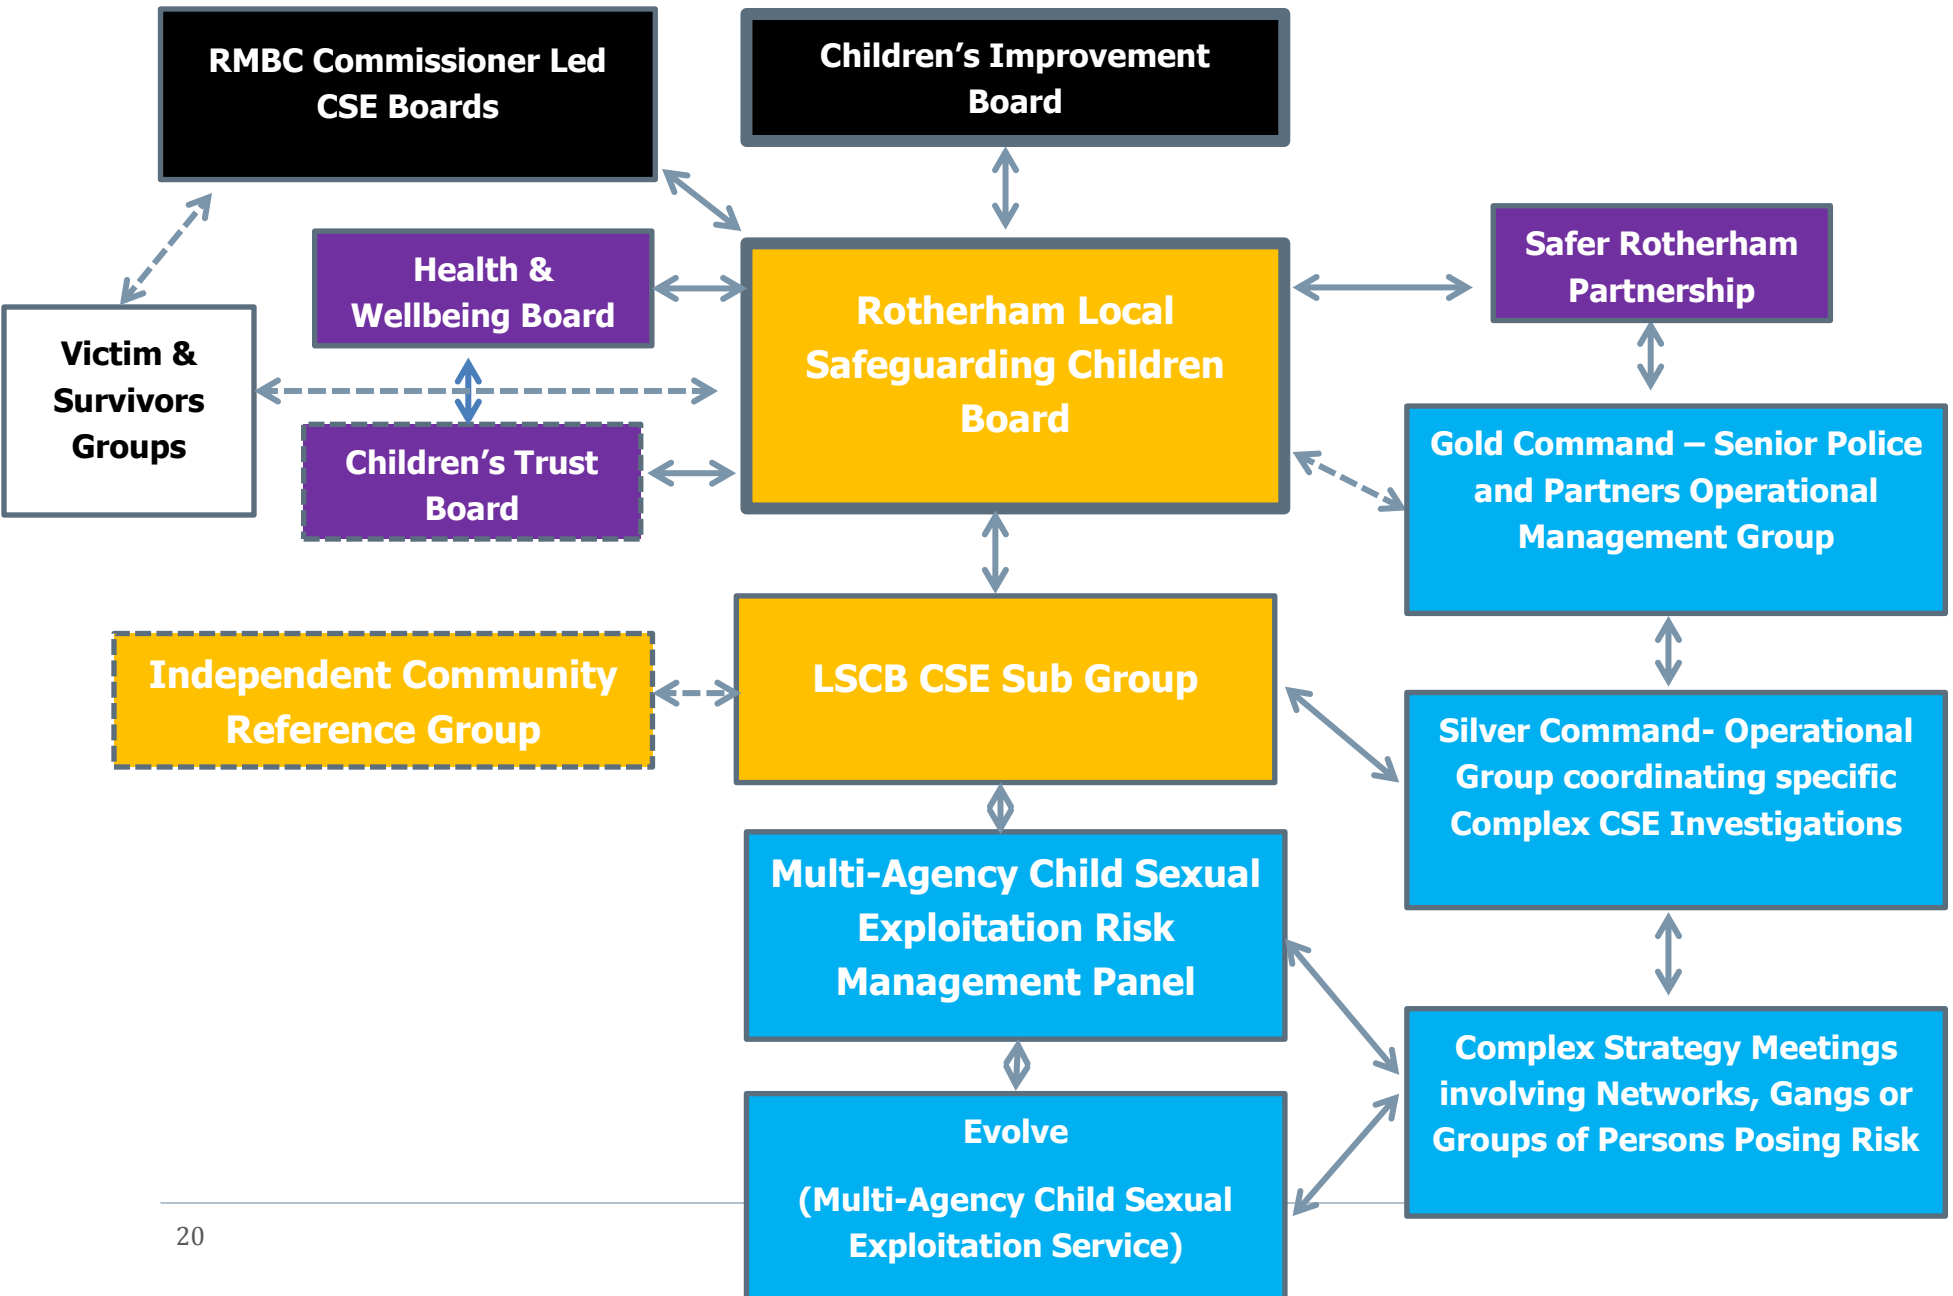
RMBC Commissioner Led CSE Boards

Children's Improvement Board

Health & Wellbeing Board

Rotherham Local Safeguarding Children Board

Safer Rotherham Partnership

Victim & Survivors Groups

Children's Trust Board

Gold Command – Senior Police and Partners Operational Management Group

Independent Community Reference Group

LSCB CSE Sub Group

Silver Command- Operational Group coordinating specific Complex CSE Investigations

Multi-Agency Child Sexual Exploitation Risk Management Panel

Complex Strategy Meetings involving Networks, Gangs or Groups of Persons Posing Risk

Evolve

(Multi-Agency Child Sexual Exploitation Service)

20